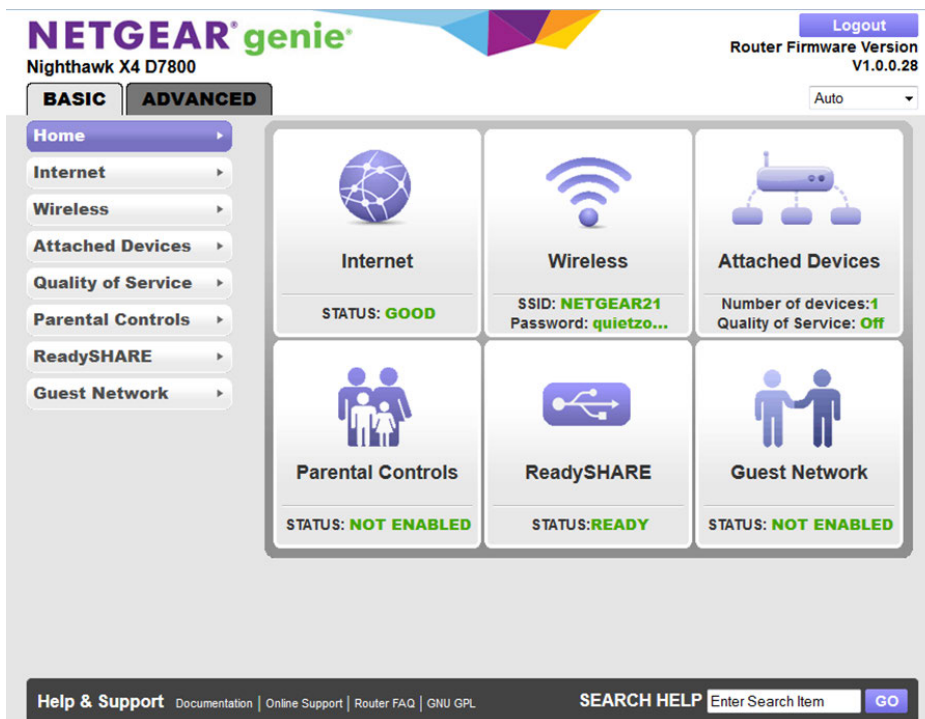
NETGEAR® genie®
Nighthawk X4 D7800

Logout
Router Firmware Version
V1.0.0.28

BASIC | ADVANCED

Auto

Home
Internet
Wireless
Attached Devices
Quality of Service
Parental Controls
ReadySHARE
Guest Network

Internet
STATUS: GOOD

Wireless
SSID: NETGEAR21
Password: quietzo...

Attached Devices
Number of devices:1
Quality of Service: Off

Parental Controls
STATUS: NOT ENABLED

ReadySHARE
STATUS:READY

Guest Network
STATUS: NOT ENABLED

Help & Support Documentation | Online Support | Router FAQ | GNU GPL

SEARCH HELP Enter Search Item GO